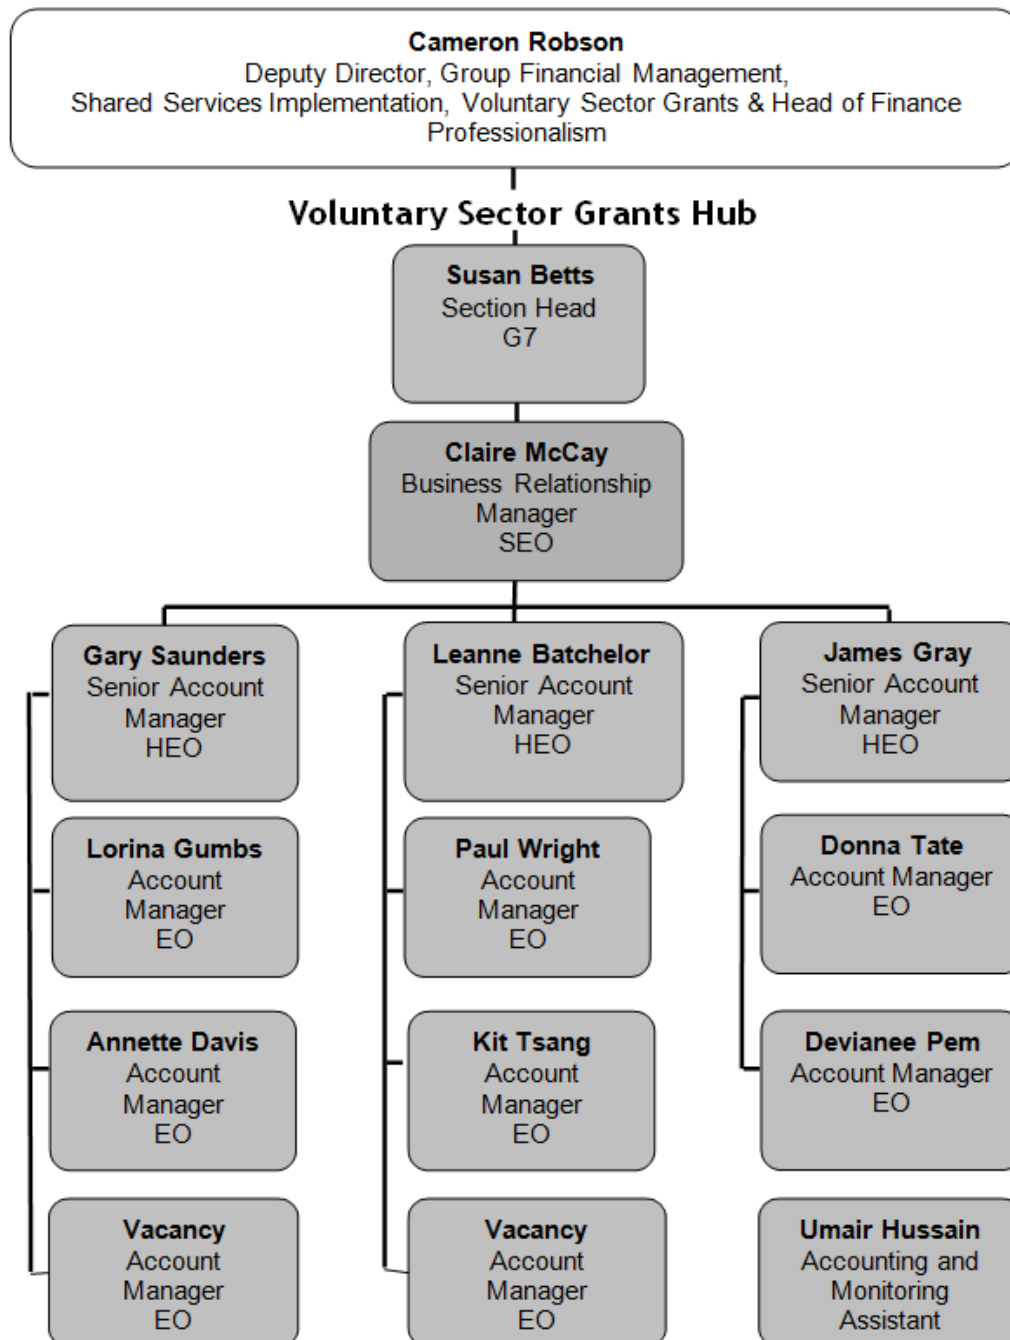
Cameron Robson
Deputy Director, Group Financial Management, Shared Services Implementation, Voluntary Sector Grants & Head of Finance Professionalism

Voluntary Sector Grants Hub

Susan Betts
Section Head
G7

Claire McCay
Business Relationship Manager
SEO

Gary Saunders
Senior Account Manager
HEO

Lorina Gumbs
Account Manager
EO

Annette Davis
Account Manager
EO

Vacancy
Account Manager
EO

Leanne Batchelor
Senior Account Manager
HEO

Paul Wright
Account Manager
EO

Kit Tsang
Account Manager
EO

Vacancy
Account Manager
EO

James Gray
Senior Account Manager
HEO

Donna Tate
Account Manager
EO

Devianee Pem
Account Manager
EO

Umair Hussain
Accounting and Monitoring Assistant